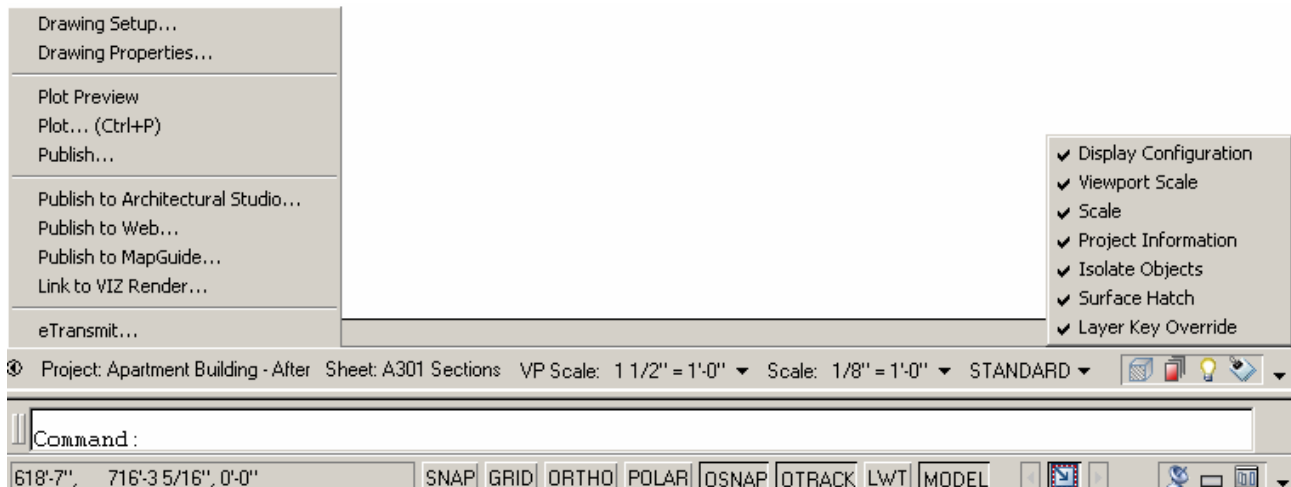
Drawing Setup...
Drawing Properties...

Plot Preview
Plot... (Ctrl+P)
Publish...

Publish to Architectural Studio...
Publish to Web...
Publish to MapGuide...
Link to VIZ Render...

eTransmit...

✔ Display Configuration
✔ Viewport Scale
✔ Scale
✔ Project Information
✔ Isolate Objects
✔ Surface Hatch
✔ Layer Key Override

Project: Apartment Building - After Sheet: A301 Sections VP Scale: 1 1/2" = 1'-0" ▾ Scale: 1/8" = 1'-0" ▾ STANDARD ▾

Command:

618'-7", 716'-3 5/16", 0'-0" SNAP GRID ORTHO POLAR OSNAP OTRACK LWT MODEL